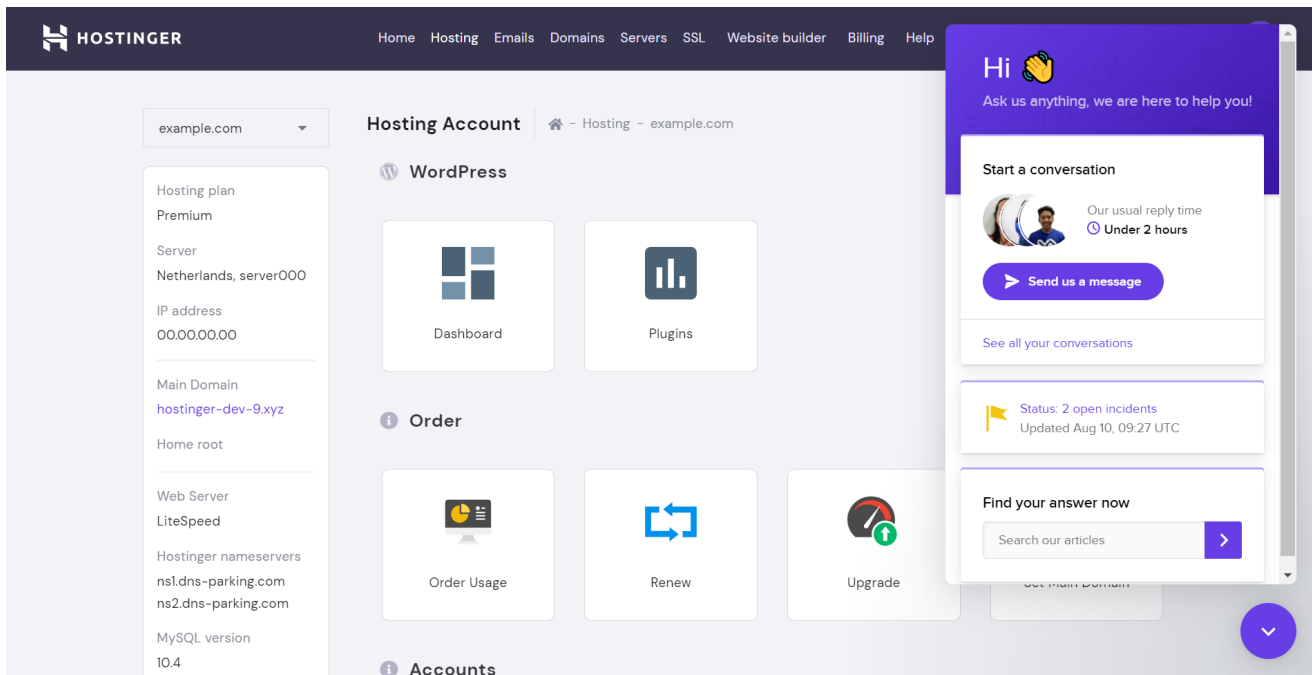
HOSTINGER

Home Hosting Emails Domains Servers SSL Website builder Billing Help

example.com

Hosting plan
Premium

Server
Netherlands, server000

IP address
00.00.00.00

Main Domain
hostinger-dev-9.xyz

Home root

Web Server
LiteSpeed

Hostinger nameservers
ns1.dns-parking.com
ns2.dns-parking.com

MySQL version
10.4

Hosting Account - Hosting - example.com

WordPress

Dashboard

Plugins

Order

Order Usage

Renew

Upgrade

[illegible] Main Domain

Accounts

Hi 👋
Ask us anything, we are here to help you!

Start a conversation

Our usual reply time
Under 2 hours

Send us a message

See all your conversations

Status: 2 open incidents
Updated Aug 10, 09:27 UTC

Find your answer now

Search our articles